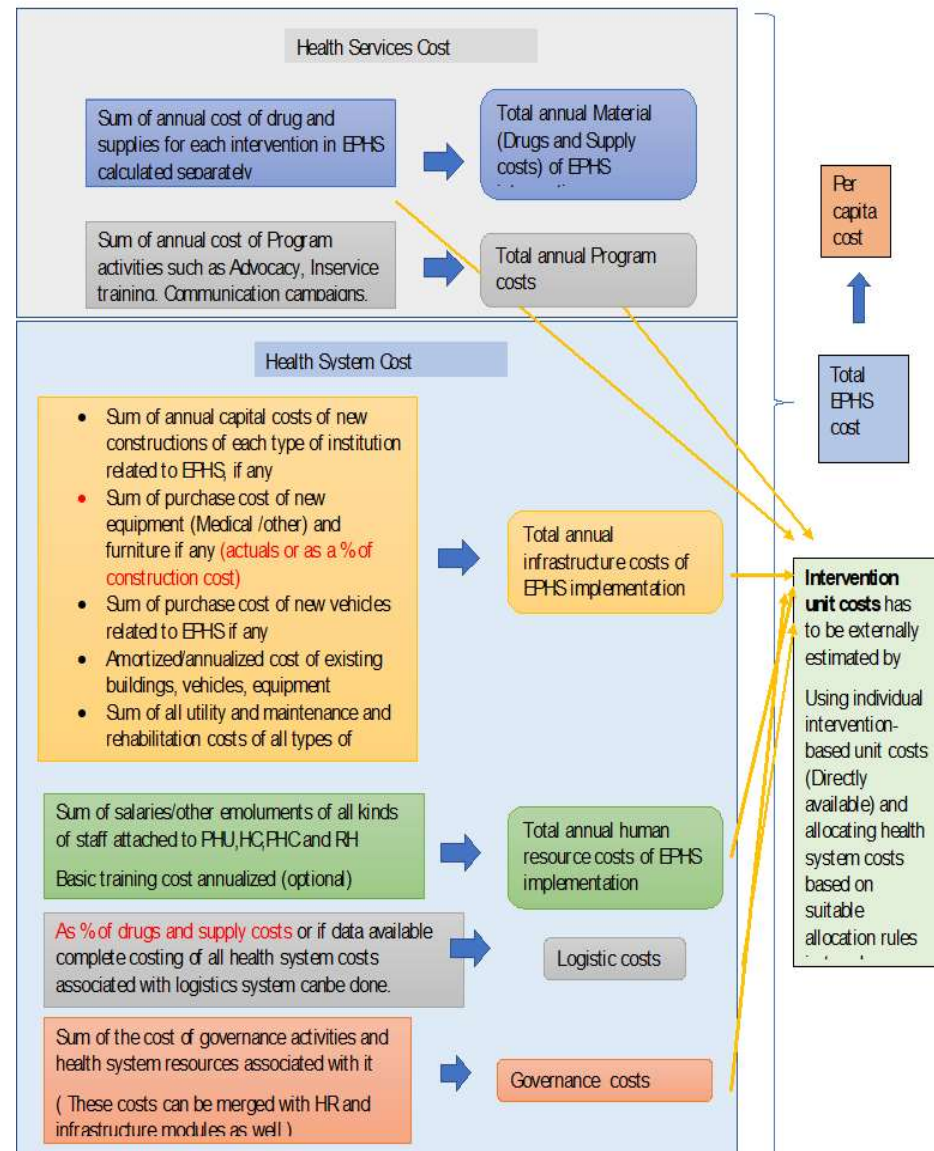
Health Services Cost

Sum of annual cost of drug and supplies for each intervention in EPHS calculated separately

Total annual Material (Drugs and Supply costs) of EPHS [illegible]

Sum of annual cost of Program activities such as Advocacy, Inservice training, Communication campaigns,

Total annual Program costs

Per capita cost

Total EPHS cost

Health System Cost

- Sum of annual capital costs of new constructions of each type of institution related to EPHS, if any
- Sum of purchase cost of new equipment (Medical /other) and furniture if any (actuals or as a % of construction cost)
- Sum of purchase cost of new vehicles related to EPHS if any
- Amortized/annualized cost of existing buildings, vehicles, equipment
- Sum of all utility and maintenance and rehabilitation costs of all types of

Total annual infrastructure costs of EPHS implementation

Intervention unit costs has to be externally estimated by

Using individual intervention-based unit costs (Directly available) and allocating health system costs based on suitable allocation rules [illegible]

Sum of salaries/other emoluments of all kinds of staff attached to PHU,HC,PHC and RH

Basic training cost annualized (optional)

Total annual human resource costs of EPHS implementation

As % of drugs and supply costs or if data available complete costing of all health system costs associated with logistics system canbe done.

Logistic costs

Sum of the cost of governance activities and health system resources associated with it

( These costs can be merged with HR and infrastructure modules as well )

Governance costs